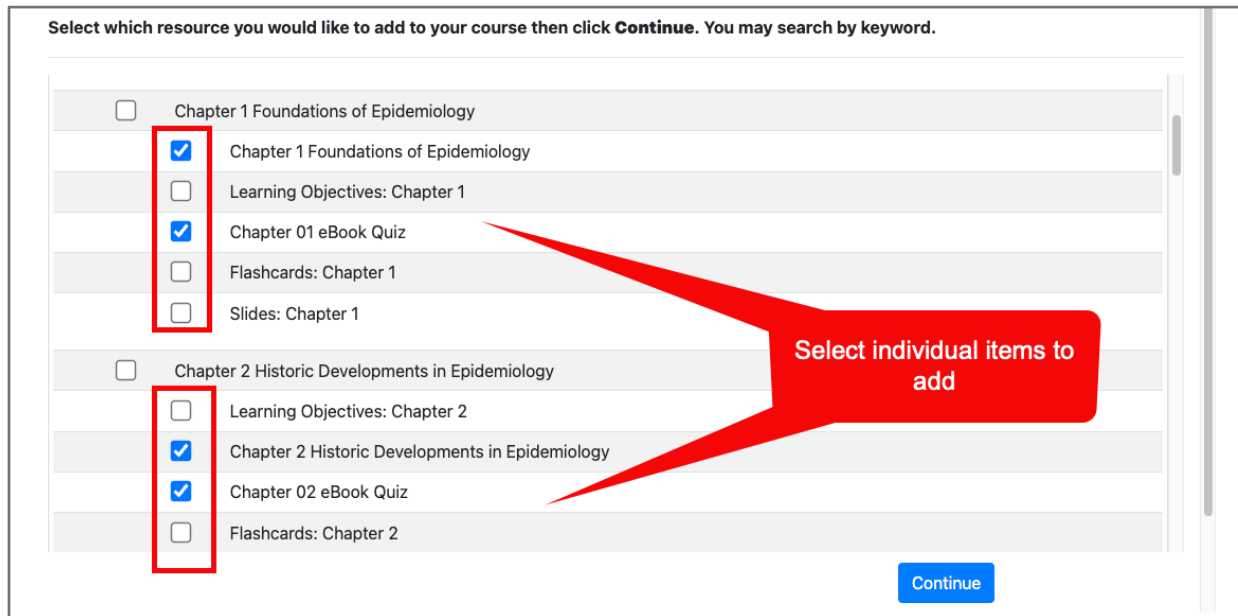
Select which resource you would like to add to your course then click **Continue**. You may search by keyword.

Chapter 1 Foundations of Epidemiology

Chapter 1 Foundations of Epidemiology

Learning Objectives: Chapter 1

Chapter 01 eBook Quiz

Flashcards: Chapter 1

Slides: Chapter 1

Chapter 2 Historic Developments in Epidemiology

Learning Objectives: Chapter 2

Chapter 2 Historic Developments in Epidemiology

Chapter 02 eBook Quiz

Flashcards: Chapter 2

Select individual items to add

Continue